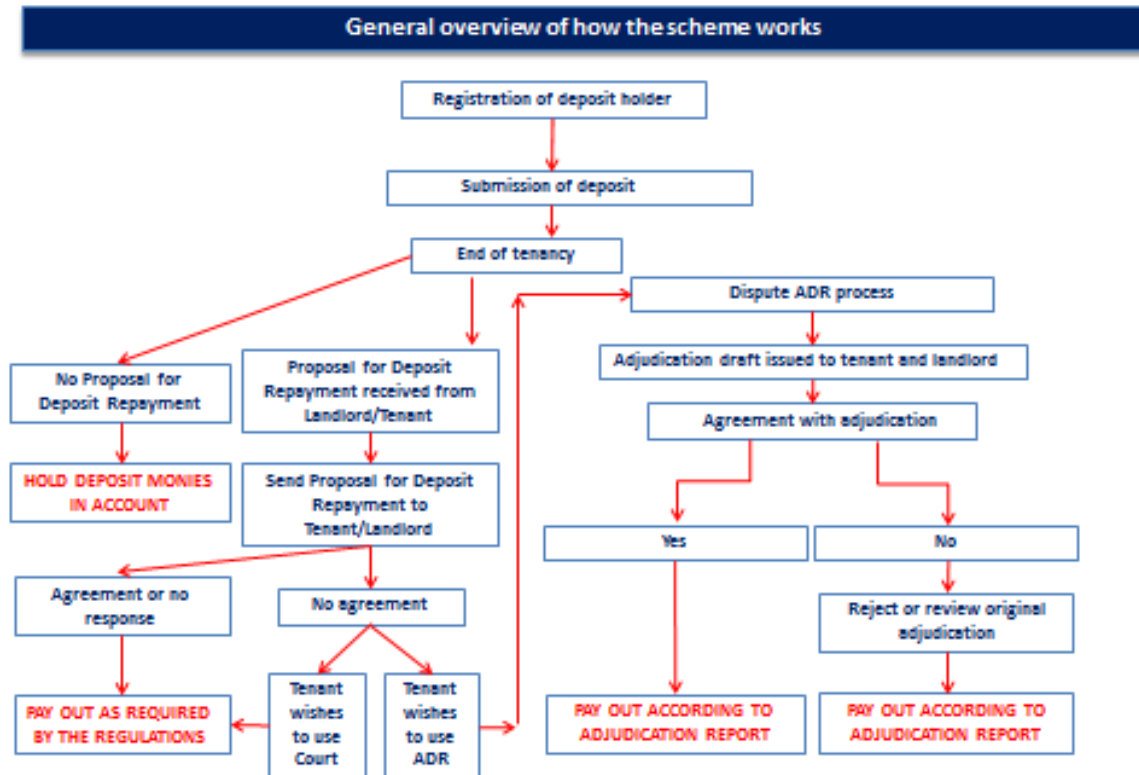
General overview of how the scheme works

Registration of deposit holder

Submission of deposit

End of tenancy

No Proposal for Deposit Repayment

HOLD DEPOSIT MONIES IN ACCOUNT

Proposal for Deposit Repayment received from Landlord/Tenant

Send Proposal for Deposit Repayment to Tenant/Landlord

Agreement or no response

PAY OUT AS REQUIRED BY THE REGULATIONS

No agreement

Tenant wishes to use Court

Tenant wishes to use ADR

Dispute ADR process

Adjudication draft issued to tenant and landlord

Agreement with adjudication

Yes

No

Reject or review original adjudication

PAY OUT ACCORDING TO ADJUDICATION REPORT

PAY OUT ACCORDING TO ADJUDICATION REPORT